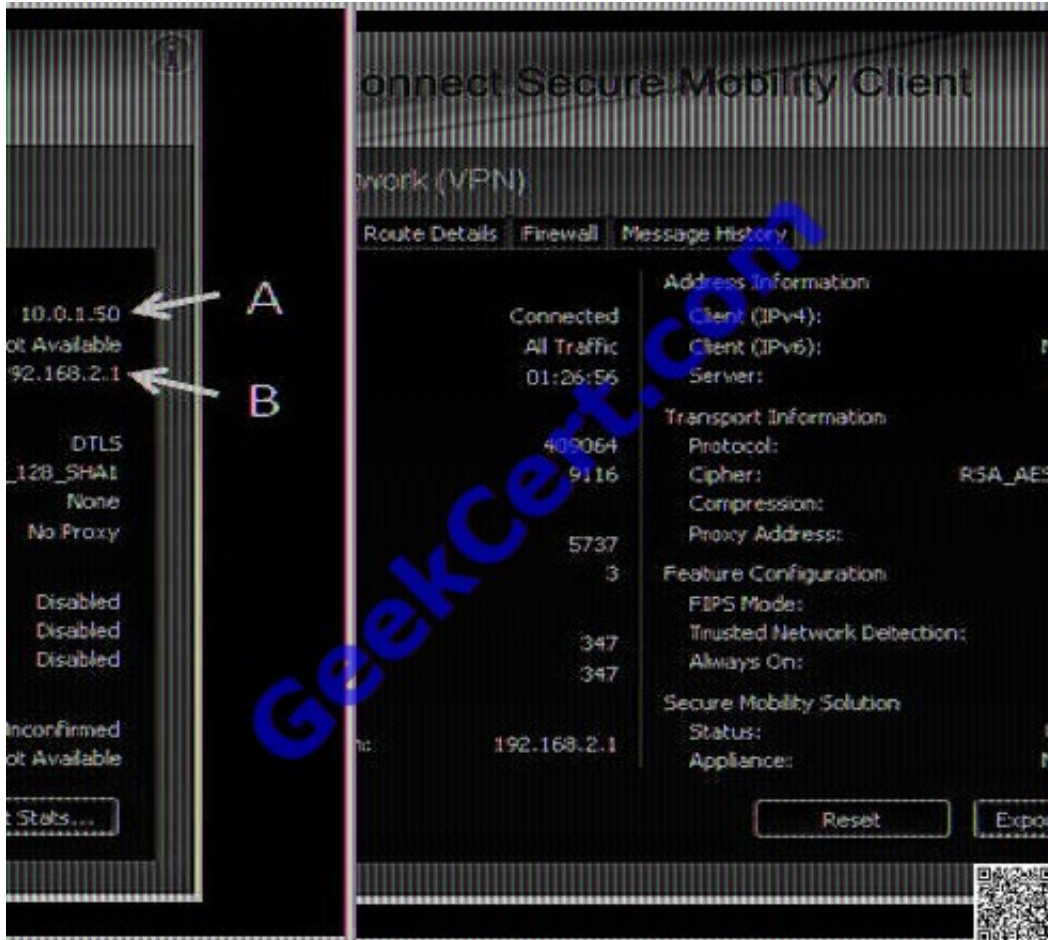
10.0.1.50
ot Available
192.168.2.1

A

B

DTLS
_128_SHA1
None
No Proxy

Disabled
Disabled
Disabled

Unconfirmed
ot Available

t Stats...

onnect Secure Mobility Client

twork (VPN)

Route Details Firewall Message History

Connected
All Traffic
01:26:56

409064
9116

5737
3

347
347

n: 192.168.2.1

Address Information
Client (IPv4):
Client (IPv6):
Server:

Transport Information
Protocol:
Cipher: RSA_AES
Compression:
Proxy Address:

Feature Configuration
FIPS Mode:
Trusted Network Detection:
Always On:

Secure Mobility Solution
Status:
Appliance:

Reset

Expo

GeekCert.com